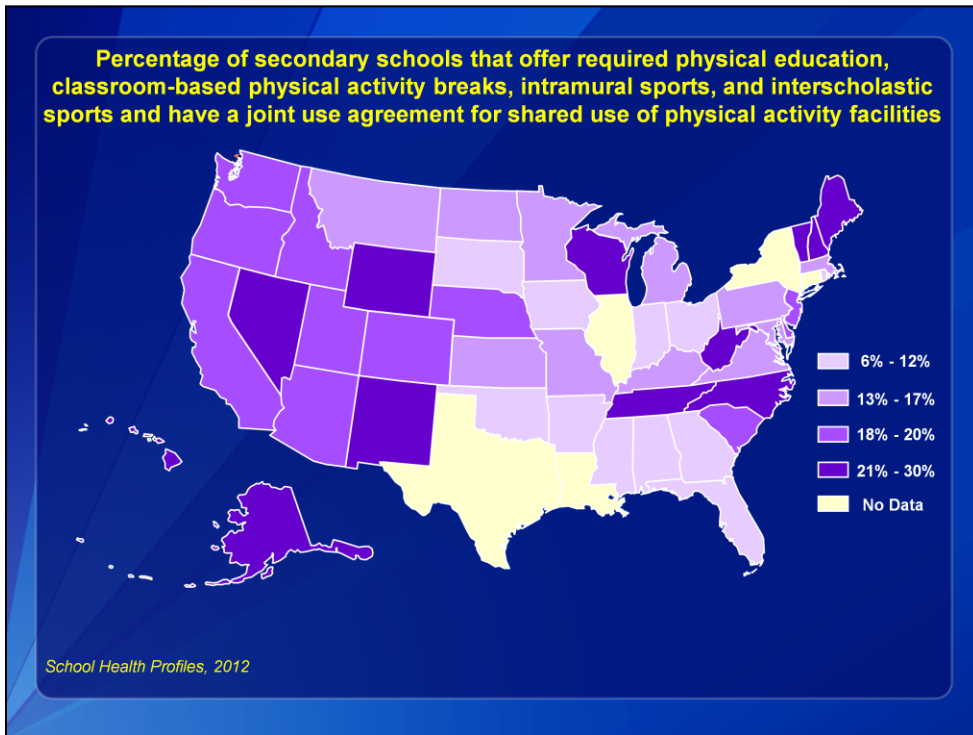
Percentage of secondary schools that offer required physical education, classroom-based physical activity breaks, intramural sports, and interscholastic sports and have a joint use agreement for shared use of physical activity facilities

6% - 12%
13% - 17%
18% - 20%
21% - 30%
No Data

School Health Profiles, 2012